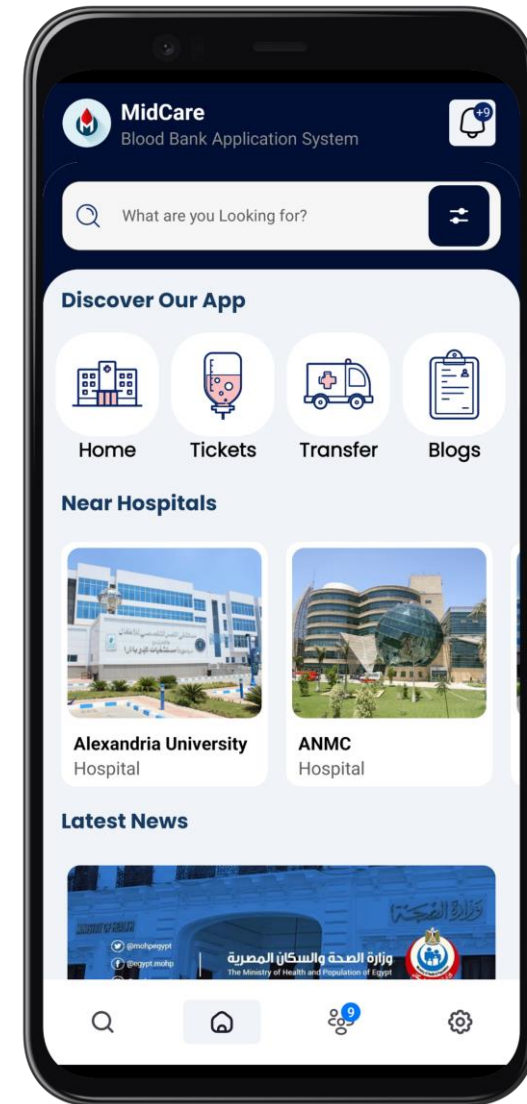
MidCare
Blood Bank Application System

+9

What are you Looking for?

Discover Our App

Home
Tickets
Transfer
Blogs

Near Hospitals

Alexandria University
Hospital

ANMC
Hospital

Latest News

وزارة الصحة
@mohpegypt
@egypt.mohp
وزارة الصحة والسكان المصرية
The Ministry of Health and Population of Egypt

9